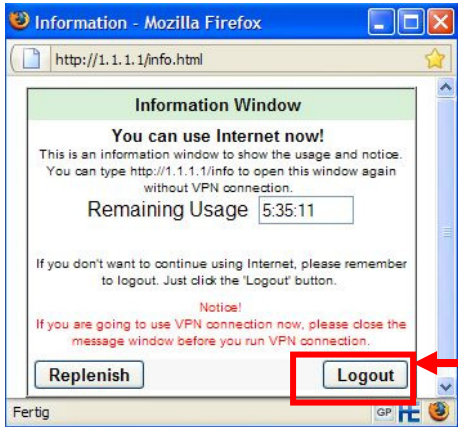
Information - Mozilla Firefox

http://1.1.1.1/info.html

Information Window

You can use Internet now!

This is an information window to show the usage and notice. You can type http://1.1.1.1/info to open this window again without VPN connection.

Remaining Usage 5:35:11

If you don't want to continue using Internet, please remember to logout. Just click the 'Logout' button.

Notice!
If you are going to use VPN connection now, please close the message window before you run VPN connection.

Replenish

Logout

Fertig

GP